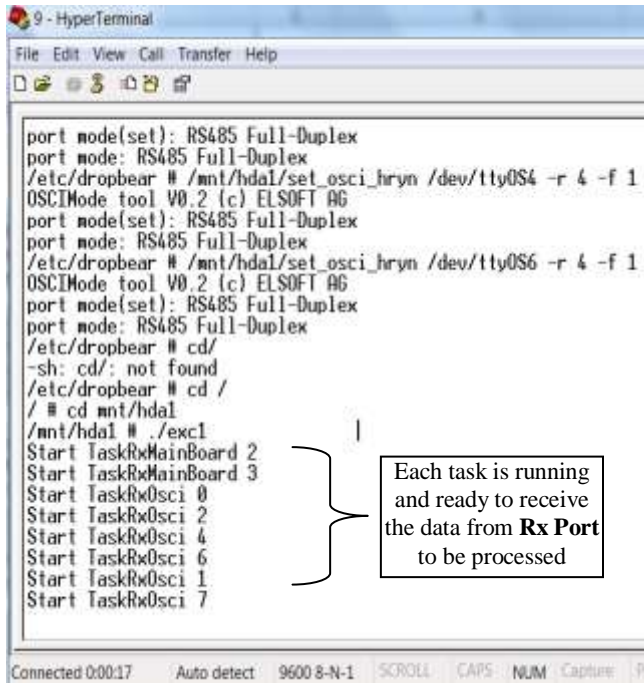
9 - HyperTerminal

File Edit View Call Transfer Help

port mode(set): RS485 Full-Duplex
port mode: RS485 Full-Duplex
/etc/dropbear # /mnt/hda1/set_osci_hryn /dev/ttyOS4 -r 4 -f 1
OSCIMode tool V0.2 (c) ELSOFT AG
port mode(set): RS485 Full-Duplex
port mode: RS485 Full-Duplex
/etc/dropbear # /mnt/hda1/set_osci_hryn /dev/ttyOS6 -r 4 -f 1
OSCIMode tool V0.2 (c) ELSOFT AG
port mode(set): RS485 Full-Duplex
port mode: RS485 Full-Duplex
/etc/dropbear # cd/
-sh: cd/: not found
/etc/dropbear # cd /
/ # cd mnt/hda1
/mnt/hda1 # ./exc1
Start TaskRxMainBoard 2
Start TaskRxMainBoard 3
Start TaskRxOsci 0
Start TaskRxOsci 2
Start TaskRxOsci 4
Start TaskRxOsci 6
Start TaskRxOsci 1
Start TaskRxOsci 7

Each task is running and ready to receive the data from **Rx Port** to be processed

Connected 0:00:17 Auto detect 9600 8-N-1 SCROLL CAPS NUM Capture P